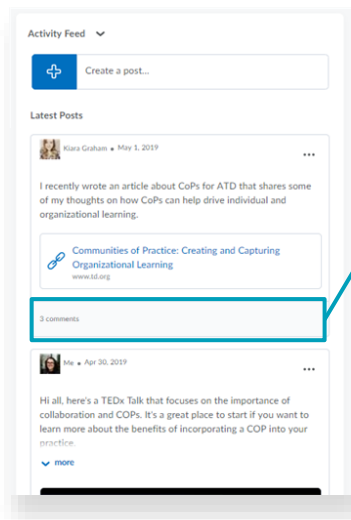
Activity Feed

Create a post...

Latest Posts

Kiara Graham • May 1, 2019

I recently wrote an article about CoPs for ATD that shares some of my thoughts on how CoPs can help drive individual and organizational learning.

Communities of Practice: Creating and Capturing Organizational Learning
www.td.org

3 comments

Me • Apr 30, 2019

Hi all, here's a TEDx Talk that focuses on the importance of collaboration and COPs. It's a great place to start if you want to learn more about the benefits of incorporating a COP into your practice.

more